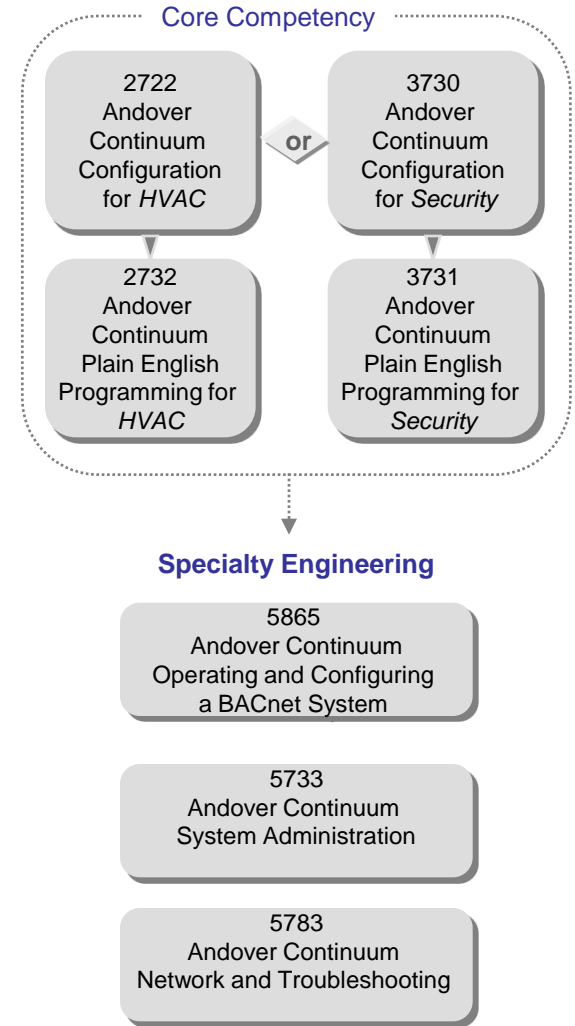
Core Competency

2722
Andover Continuum Configuration for *HVAC*

or

3730
Andover Continuum Configuration for *Security*

2732
Andover Continuum Plain English Programming for *HVAC*

3731
Andover Continuum Plain English Programming for *Security*

Specialty Engineering

5865
Andover Continuum Operating and Configuring a BACnet System

5733
Andover Continuum System Administration

5783
Andover Continuum Network and Troubleshooting